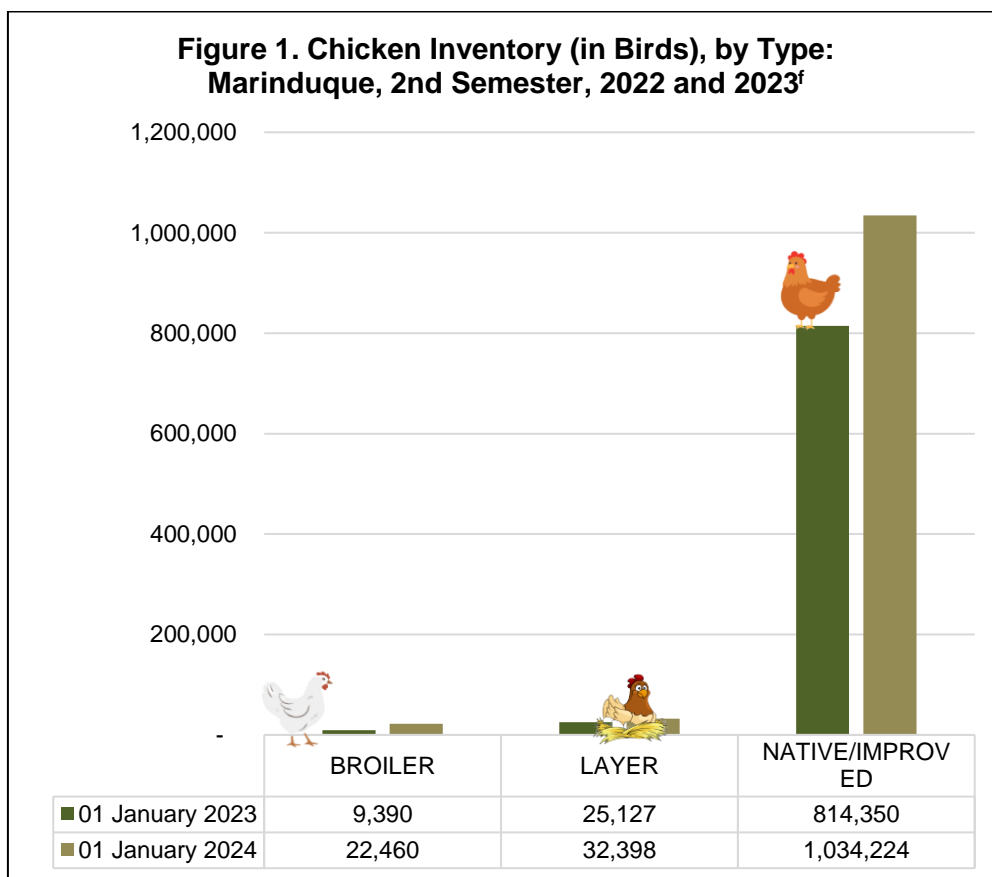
Figure 1. Chicken Inventory (in Birds), by Type: Marinduque, 2nd Semester, 2022 and 2023$^{f}$

1,200,000
1,000,000
800,000
600,000
400,000
200,000
-

| | BROILER | LAYER | NATIVE/IMPROVED |
|---|---|---|---|
| 01 January 2023 | 9,390 | 25,127 | 814,350 |
| 01 January 2024 | 22,460 | 32,398 | 1,034,224 |